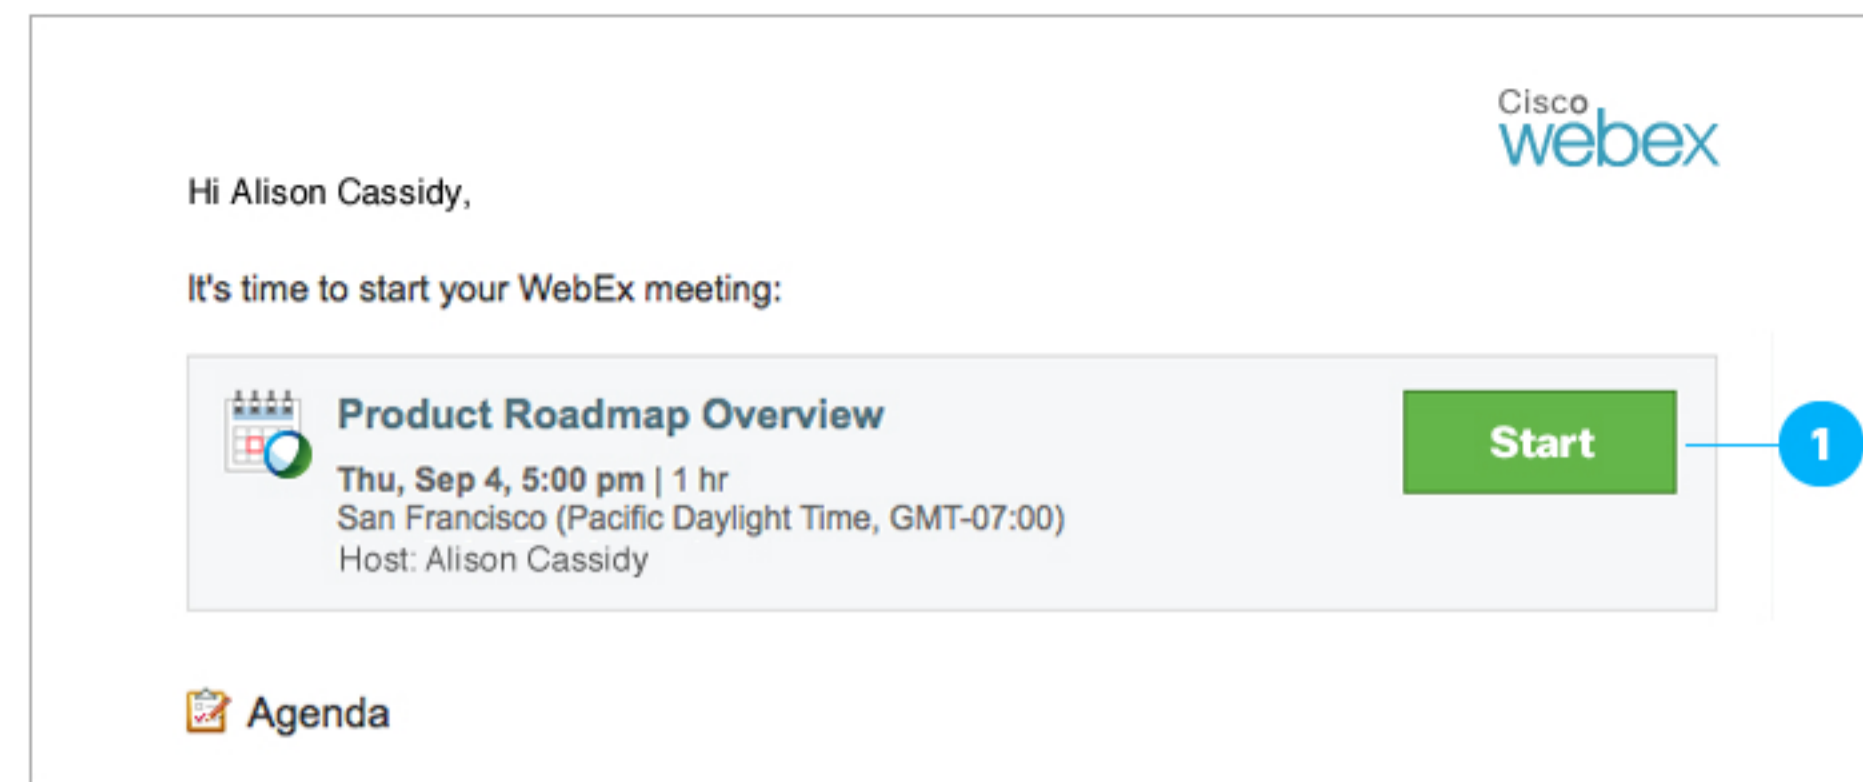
Cisco
webex

Hi Alison Cassidy,

It's time to start your WebEx meeting:

Product Roadmap Overview

Thu, Sep 4, 5:00 pm | 1 hr
San Francisco (Pacific Daylight Time, GMT-07:00)
Host: Alison Cassidy

Start

1

Agenda